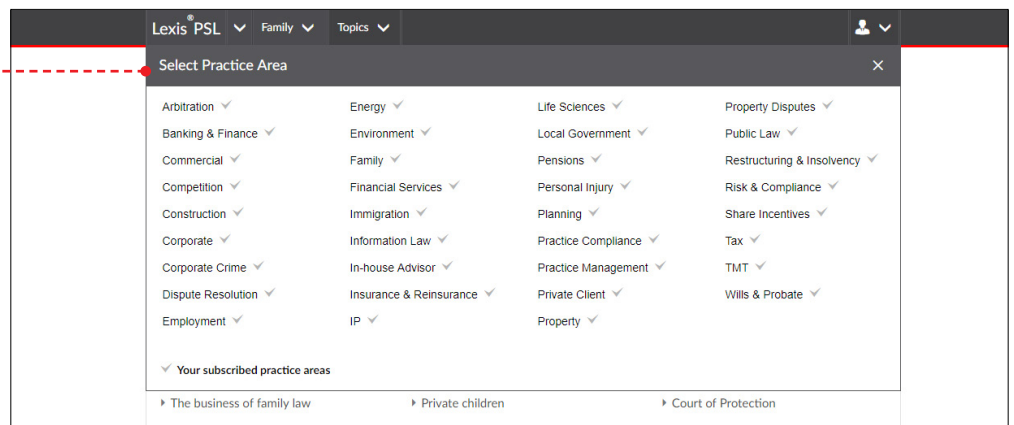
Lexis® PSL Family Topics

Select Practice Area ×

Arbitration
Banking & Finance
Commercial
Competition
Construction
Corporate
Corporate Crime
Dispute Resolution
Employment

Energy
Environment
Family
Financial Services
Immigration
Information Law
In-house Advisor
Insurance & Reinsurance
IP

Life Sciences
Local Government
Pensions
Personal Injury
Planning
Practice Compliance
Practice Management
Private Client
Property

Property Disputes
Public Law
Restructuring & Insolvency
Risk & Compliance
Share Incentives
Tax
TMT
Wills & Probate

Your subscribed practice areas

The business of family law
Private children
Court of Protection